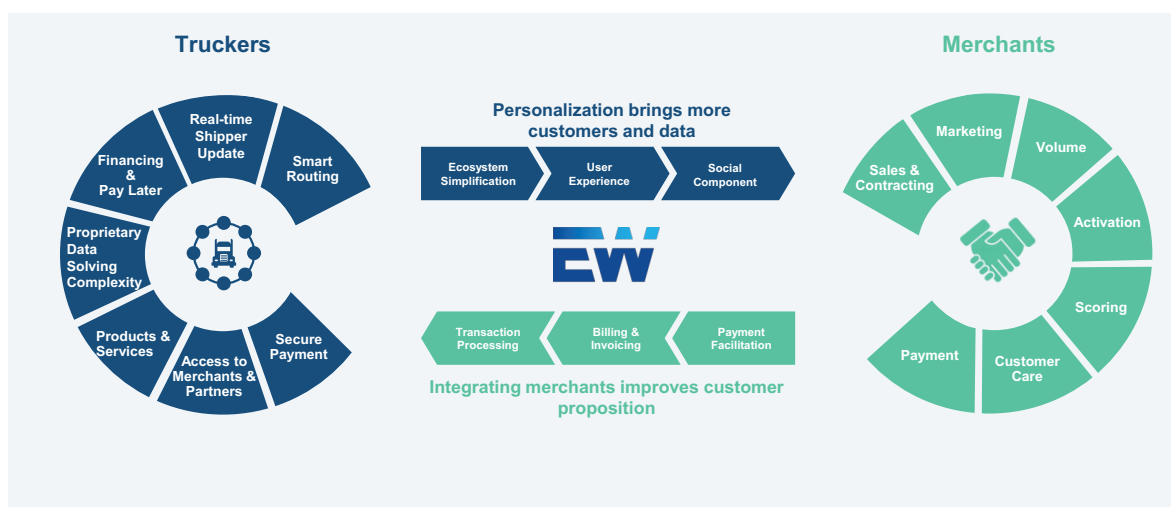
Truckers

Real-time Shipper Update

Smart Routing

Financing & Pay Later

Proprietary Data Solving Complexity

Products & Services

Access to Merchants & Partners

Secure Payment

Personalization brings more customers and data

Ecosystem Simplification

User Experience

Social Component

EW

Transaction Processing

Billing & Invoicing

Payment Facilitation

Integrating merchants improves customer proposition

Merchants

Marketing

Volume

Sales & Contracting

Activation

Scoring

Payment

Customer Care